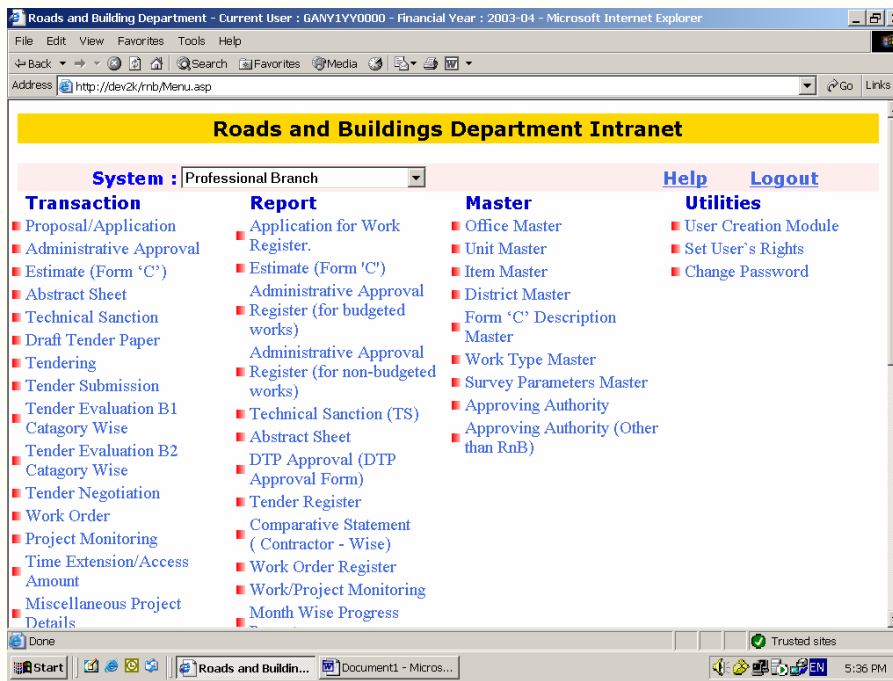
Roads and Building Department - Current User : GANY1YY0000 - Financial Year : 2003-04 - Microsoft Internet Explorer

File Edit View Favorites Tools Help

Back Search Favorites Media

Address http://dev2k/rnb/Menu.asp Go Links

Roads and Buildings Department Intranet

System : Professional Branch Help Logout

Transaction
Proposal/Application
Administrative Approval
Estimate (Form 'C')
Abstract Sheet
Technical Sanction
Draft Tender Paper
Tendering
Tender Submission
Tender Evaluation B1 Catagory Wise
Tender Evaluation B2 Catagory Wise
Tender Negotiation
Work Order
Project Monitoring
Time Extension/Access Amount
Miscellaneous Project Details

Report
Application for Work Register.
Estimate (Form 'C')
Administrative Approval Register (for budgeted works)
Administrative Approval Register (for non-budgeted works)
Technical Sanction (TS)
Abstract Sheet
DTP Approval (DTP Approval Form)
Tender Register
Comparative Statement ( Contractor - Wise)
Work Order Register
Work/Project Monitoring
Month Wise Progress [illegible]

Master
Office Master
Unit Master
Item Master
District Master
Form 'C' Description Master
Work Type Master
Survey Parameters Master
Approving Authority
Approving Authority (Other than RnB)

Utilities
User Creation Module
Set User`s Rights
Change Password

Done Trusted sites

Start Roads and Buildin... Document1 - Micros... EN 5:36 PM